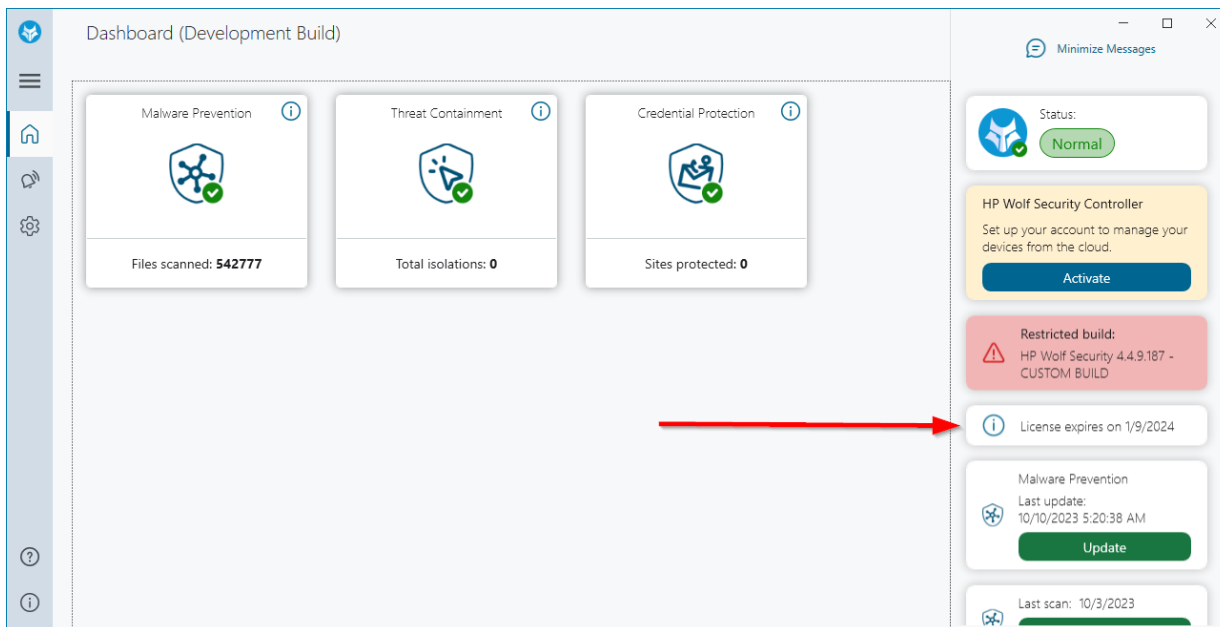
Dashboard (Development Build)

Minimize Messages

Malware Prevention

Files scanned: **542777**

Threat Containment

Total isolations: **0**

Credential Protection

Sites protected: **0**

Status:
Normal

HP Wolf Security Controller
Set up your account to manage your devices from the cloud.
Activate

Restricted build:
HP Wolf Security 4.4.9.187 - CUSTOM BUILD

License expires on 1/9/2024

Malware Prevention
Last update:
10/10/2023 5:20:38 AM
Update

Last scan: 10/3/2023